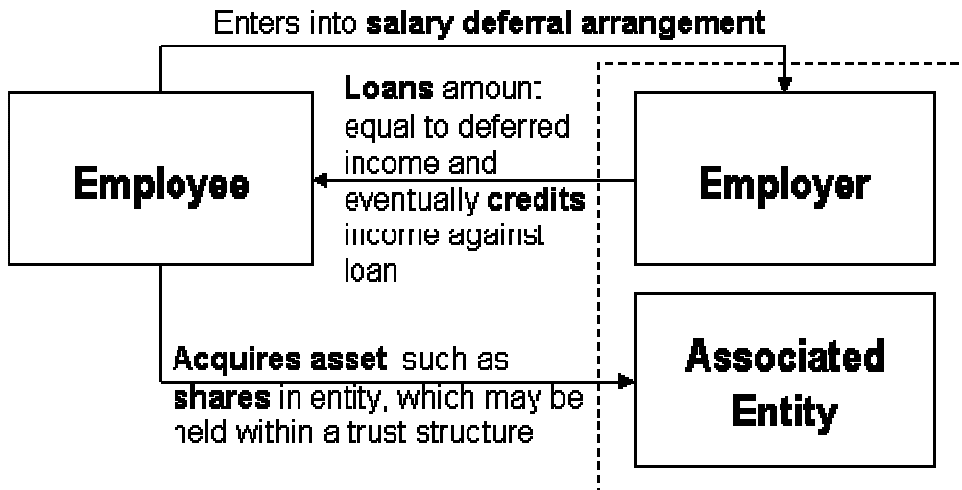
Enters into **salary deferral arrangement**

**Employee**

**Loans** amoun: equal to deferred income and eventually **credits** income against loan

**Employer**

**Acquires asset** such as **shares** in entity, which may be held within a trust structure

**Associated Entity**